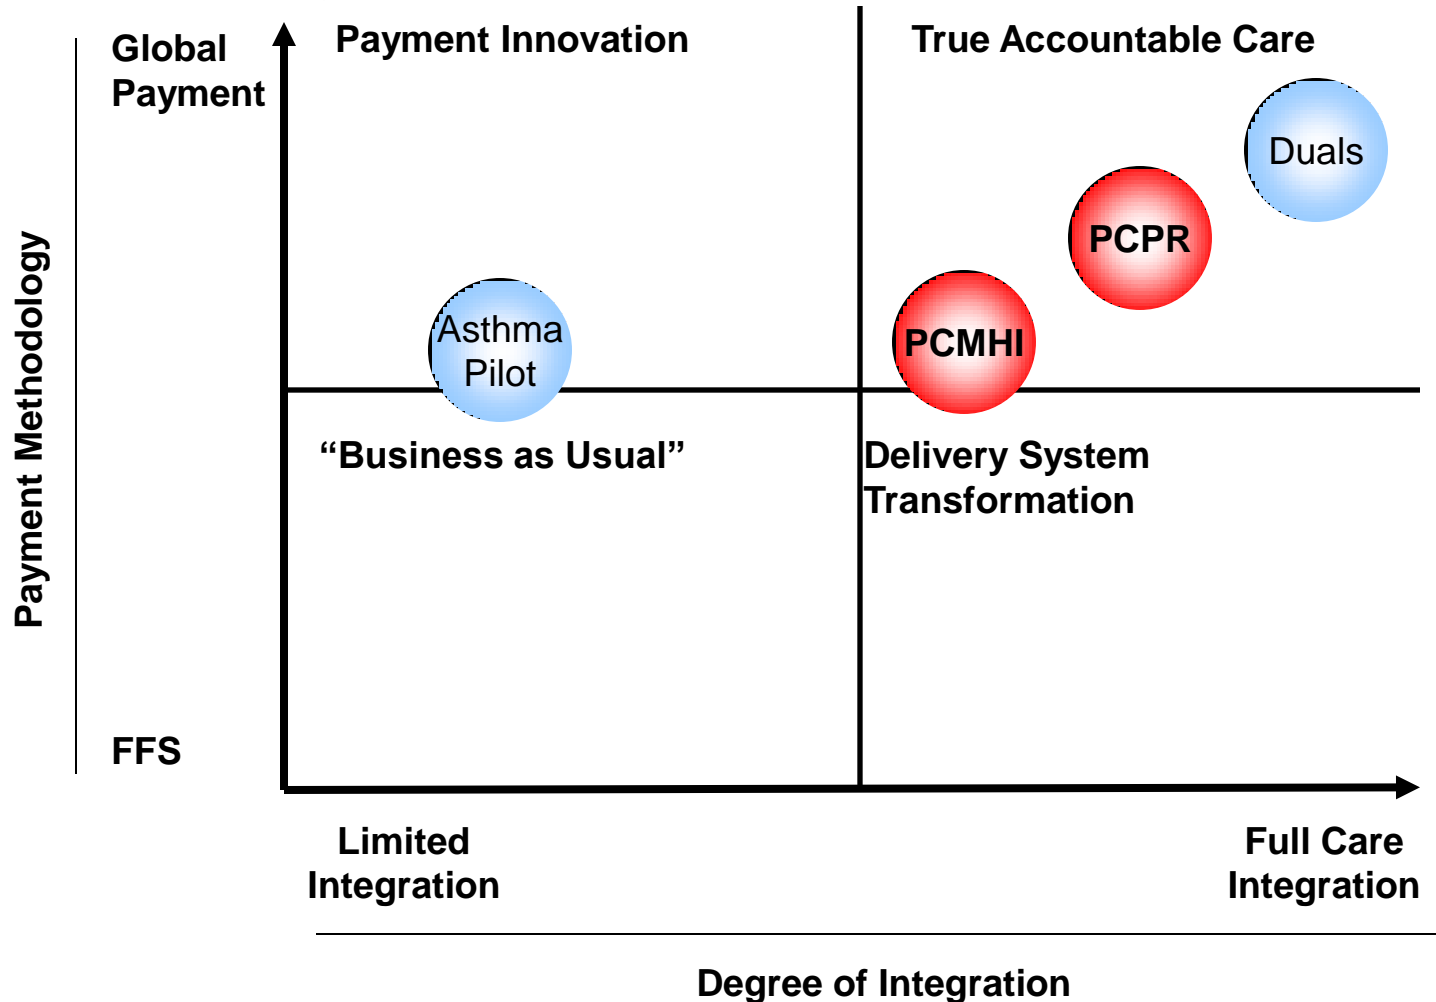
Payment Methodology

Global Payment

Payment Innovation

True Accountable Care

Duals

PCPR

Asthma Pilot

PCMHI

"Business as Usual"

Delivery System Transformation

FFS

Limited Integration

Full Care Integration

Degree of Integration